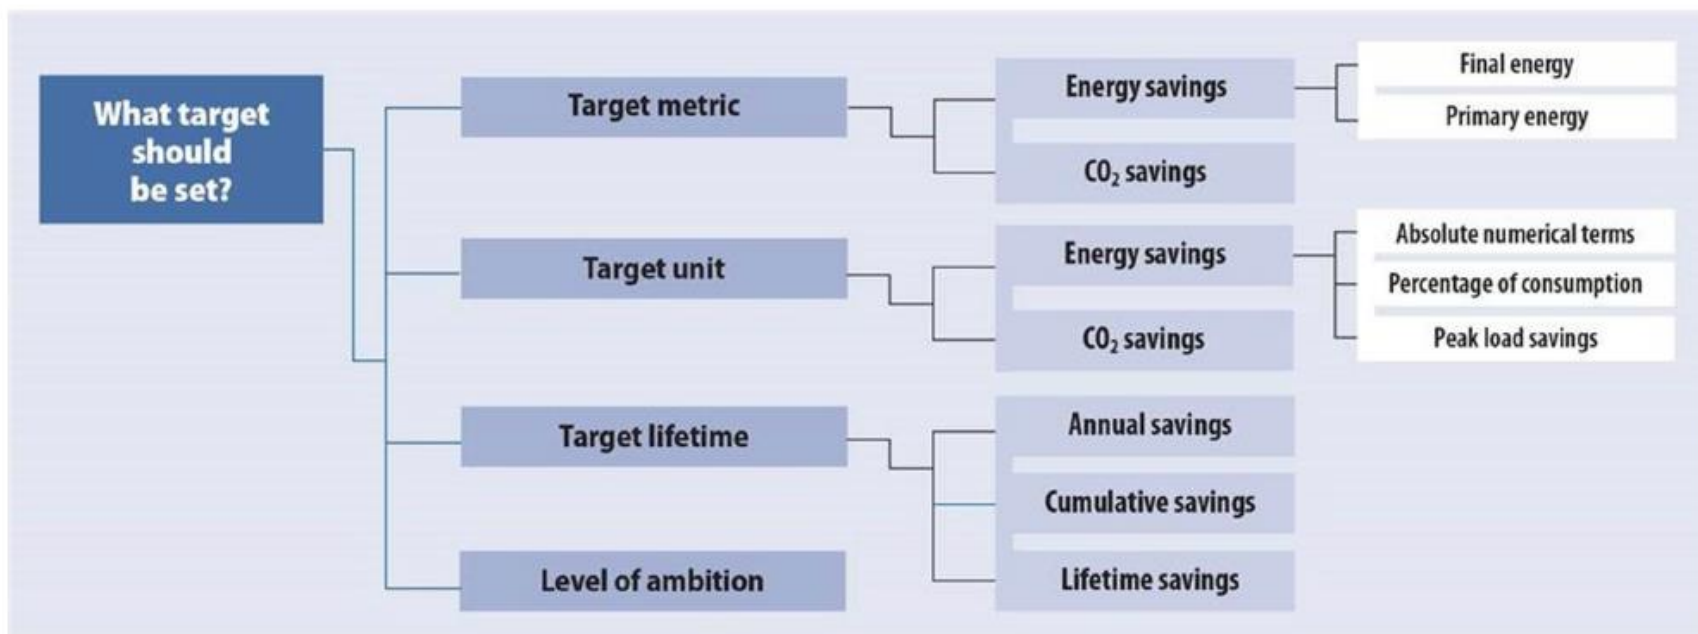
What target should be set?

Target metric

Energy savings

Final energy

Primary energy

$CO_2$ savings

Target unit

Energy savings

Absolute numerical terms

Percentage of consumption

Peak load savings

$CO_2$ savings

Target lifetime

Annual savings

Cumulative savings

Lifetime savings

Level of ambition